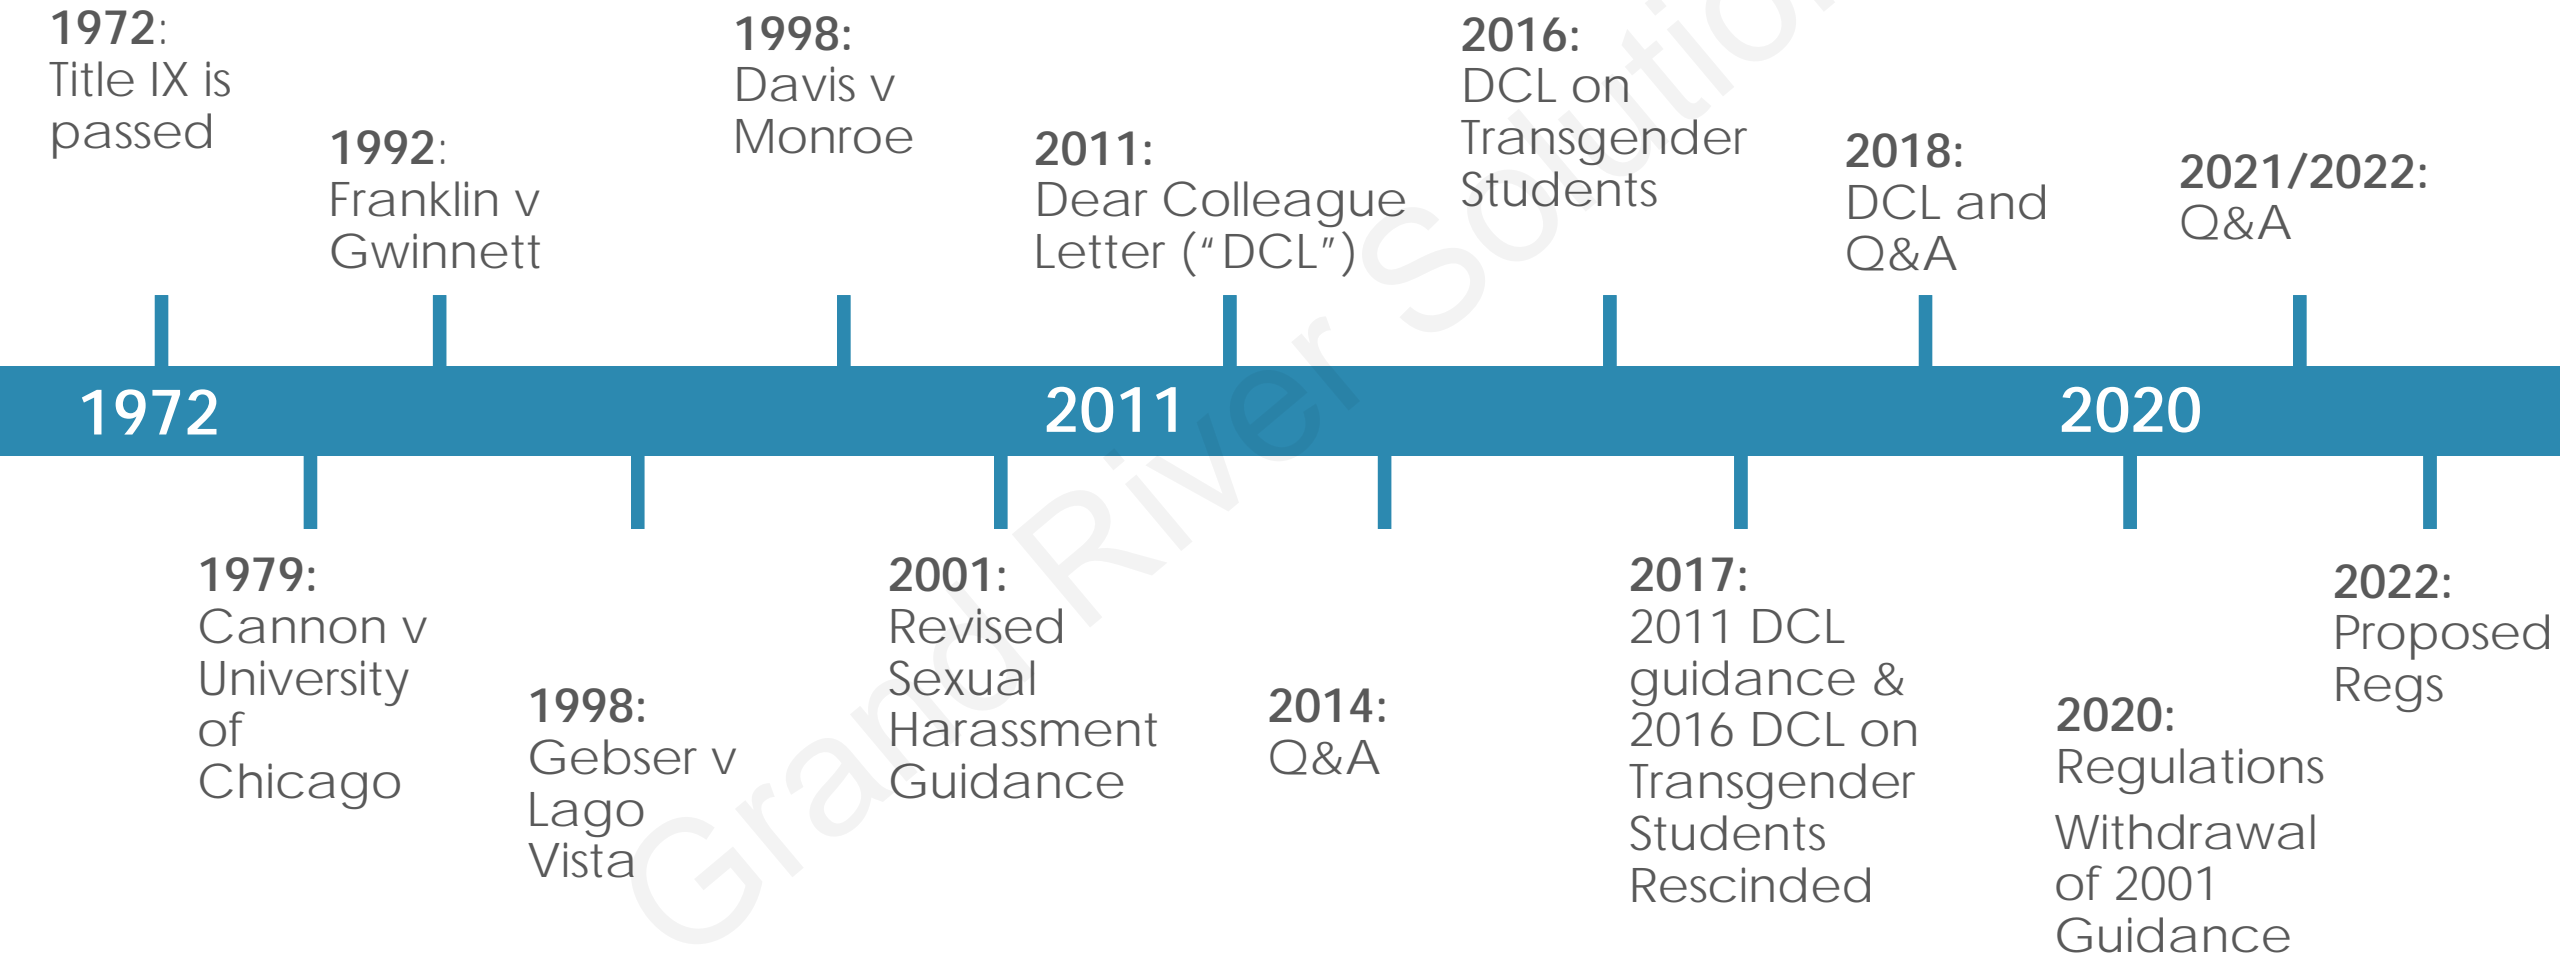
1972: Title IX is passed

1992: Franklin v Gwinnett

1998: Davis v Monroe

2011: Dear Colleague Letter (“DCL”)

2016: DCL on Transgender Students

2018: DCL and Q&A

2021/2022: Q&A

1972

2011

2020

1979: Cannon v University of Chicago

1998: Gebser v Lago Vista

2001: Revised Sexual Harassment Guidance

2014: Q&A

2017: 2011 DCL guidance & 2016 DCL on Transgender Students Rescinded

2020: Regulations

Withdrawal of 2001 Guidance

2022: Proposed Regs

Grand River Solutions